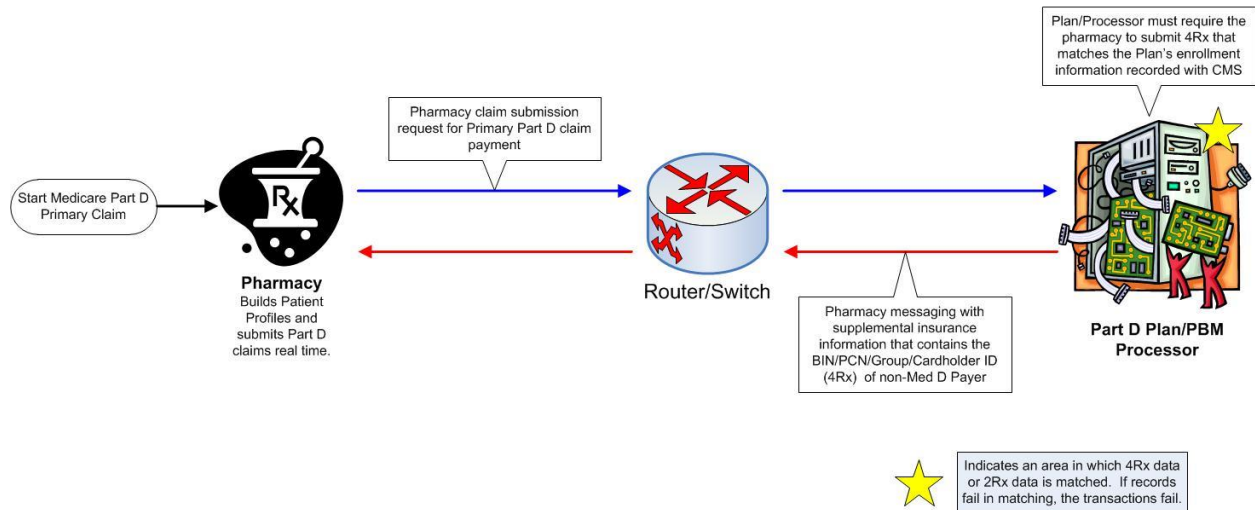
Plan/Processor must require the pharmacy to submit 4Rx that matches the Plan's enrollment information recorded with CMS

Pharmacy claim submission request for Primary Part D claim payment

Start Medicare Part D Primary Claim

Rx

Pharmacy
Builds Patient Profiles and submits Part D claims real time.

Router/Switch

Pharmacy messaging with supplemental insurance information that contains the BIN/PCN/Group/Cardholder ID (4Rx) of non-Med D Payer

Part D Plan/PBM Processor

Indicates an area in which 4Rx data or 2Rx data is matched. If records fail in matching, the transactions fail.